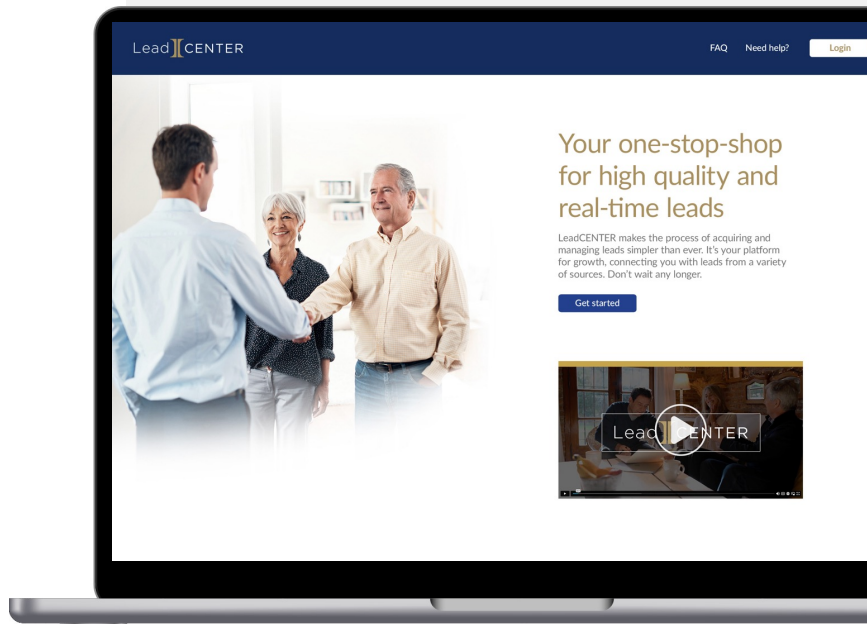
Lead CENTER

FAQ Need help? Login

Your one-stop-shop for high quality and real-time leads

LeadCENTER makes the process of acquiring and managing leads simpler than ever. It's your platform for growth, connecting you with leads from a variety of sources. Don't wait any longer.

Get started

Lead CENTER